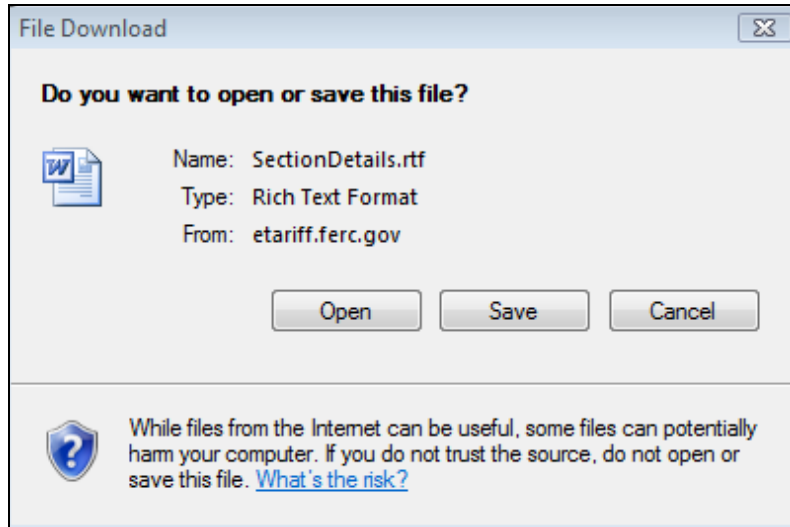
File Download

Do you want to open or save this file?

Name: SectionDetails.rtf
Type: Rich Text Format
From: etariff.ferc.gov

Open
Save
Cancel

While files from the Internet can be useful, some files can potentially harm your computer. If you do not trust the source, do not open or save this file. What's the risk?